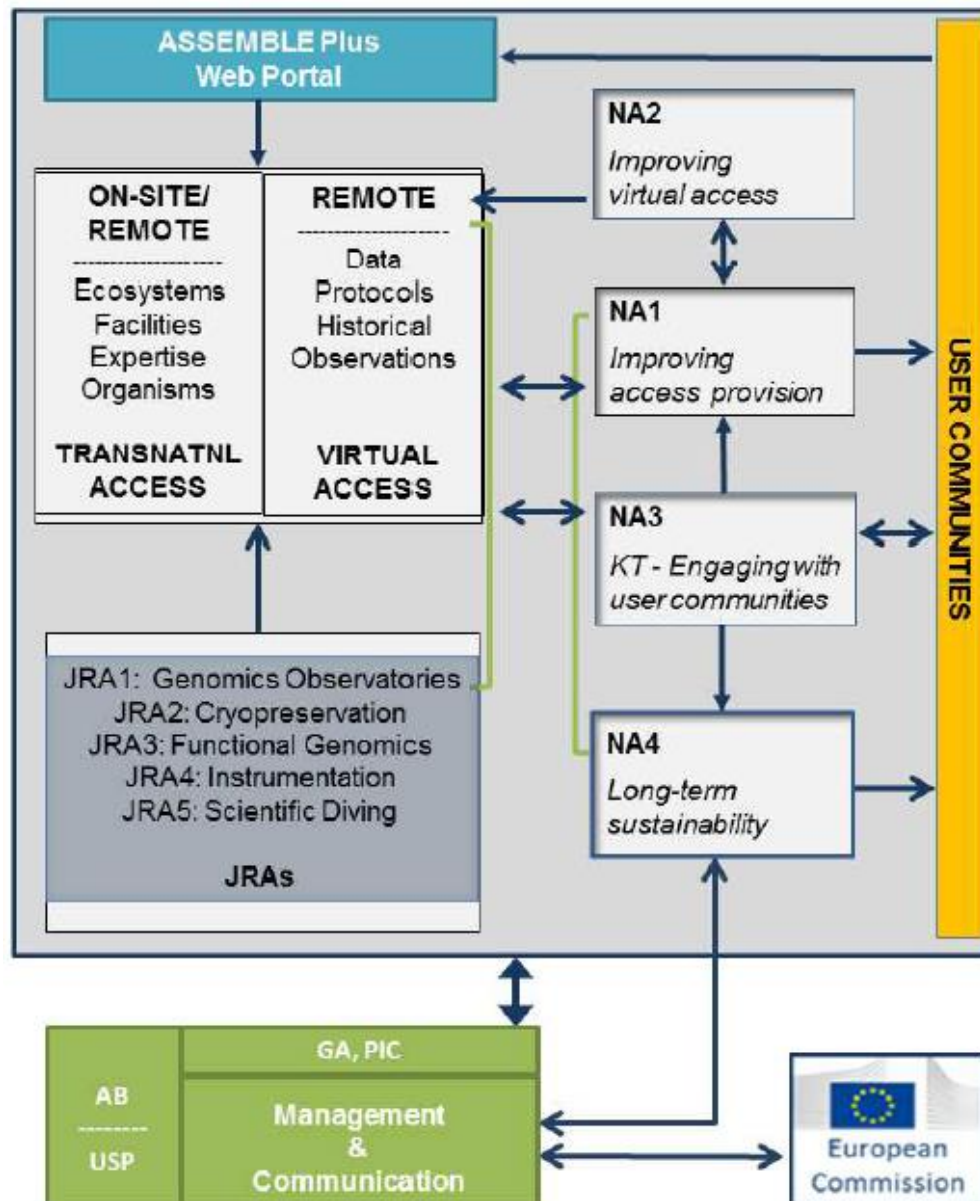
ASSEMBLE Plus
Web Portal

ON-SITE/
REMOTE
------------------
Ecosystems
Facilities
Expertise
Organisms

TRANSNATNL
ACCESS

REMOTE
------------------
Data
Protocols
Historical
Observations

VIRTUAL
ACCESS

NA2
Improving virtual access

NA1
Improving access provision

NA3
KT - Engaging with user communities

NA4
Long-term sustainability

USER COMMUNITIES

JRA1: Genomics Observatories
JRA2: Cryopreservation
JRA3: Functional Genomics
JRA4: Instrumentation
JRA5: Scientific Diving

JRAs

AB
--------
USP

GA, PIC

Management
&
Communication

European
Commission